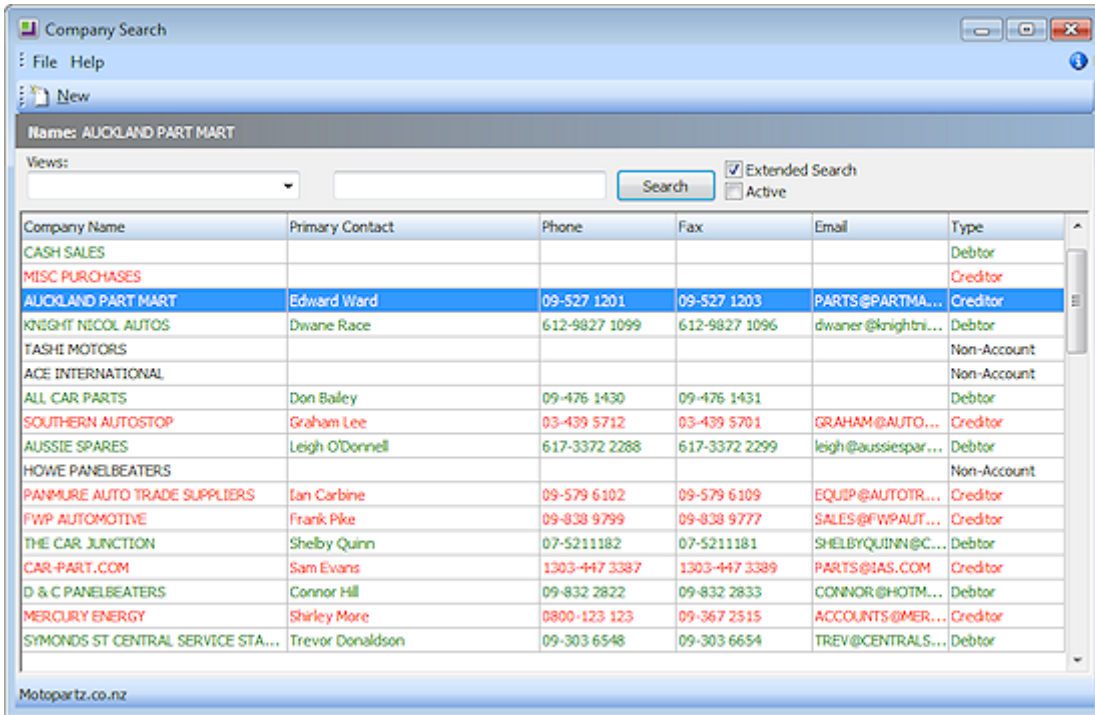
Company Search

File Help

New

Name: AUCKLAND PART MART

Views:

Search

Extended Search
Active

| Company Name | Primary Contact | Phone | Fax | Email | Type |
|---|---|---|---|---|---|
| CASH SALES | | | | | Debtor |
| MISC PURCHASES | | | | | Creditor |
| AUCKLAND PART MART | Edward Ward | 09-527 1201 | 09-527 1203 | PARTS@PARTMA... | Creditor |
| KNIGHT NICOL AUTOS | Dwane Race | 612-9827 1099 | 612-9827 1096 | dwaner@knightni... | Debtor |
| TASHI MOTORS | | | | | Non-Account |
| ACE INTERNATIONAL | | | | | Non-Account |
| ALL CAR PARTS | Don Bailey | 09-476 1430 | 09-476 1431 | | Debtor |
| SOUTHERN AUTOSTOP | Graham Lee | 03-439 5712 | 03-439 5701 | GRAHAM@AUTO... | Creditor |
| AUSSIE SPARES | Leigh O'Donnell | 617-3372 2288 | 617-3372 2299 | leigh@aussiespar... | Debtor |
| HOWE PANELBEATERS | | | | | Non-Account |
| PANMURE AUTO TRADE SUPPLIERS | Ian Carbine | 09-579 6102 | 09-579 6109 | EQUIP@AUTOTR... | Creditor |
| FWP AUTOMOTIVE | Frank Pike | 09-838 9799 | 09-838 9777 | SALES@FWPAUT... | Creditor |
| THE CAR JUNCTION | Shelby Quinn | 07-5211182 | 07-5211181 | SHELBYQUINN@C... | Debtor |
| CAR-PART.COM | Sam Evans | 1303-447 3387 | 1303-447 3389 | PARTS@IAS.COM | Creditor |
| D & C PANELBEATERS | Connor Hill | 09-832 2822 | 09-832 2833 | CONNOR@HOTM... | Debtor |
| MERCURY ENERGY | Shirley More | 0800-123 123 | 09-367 2515 | ACCOUNTS@MER... | Creditor |
| SYMONDS ST CENTRAL SERVICE STA... | Trevor Donaldson | 09-303 6548 | 09-303 6654 | TREV@CENTRALS... | Debtor |

Motopartz.co.nz